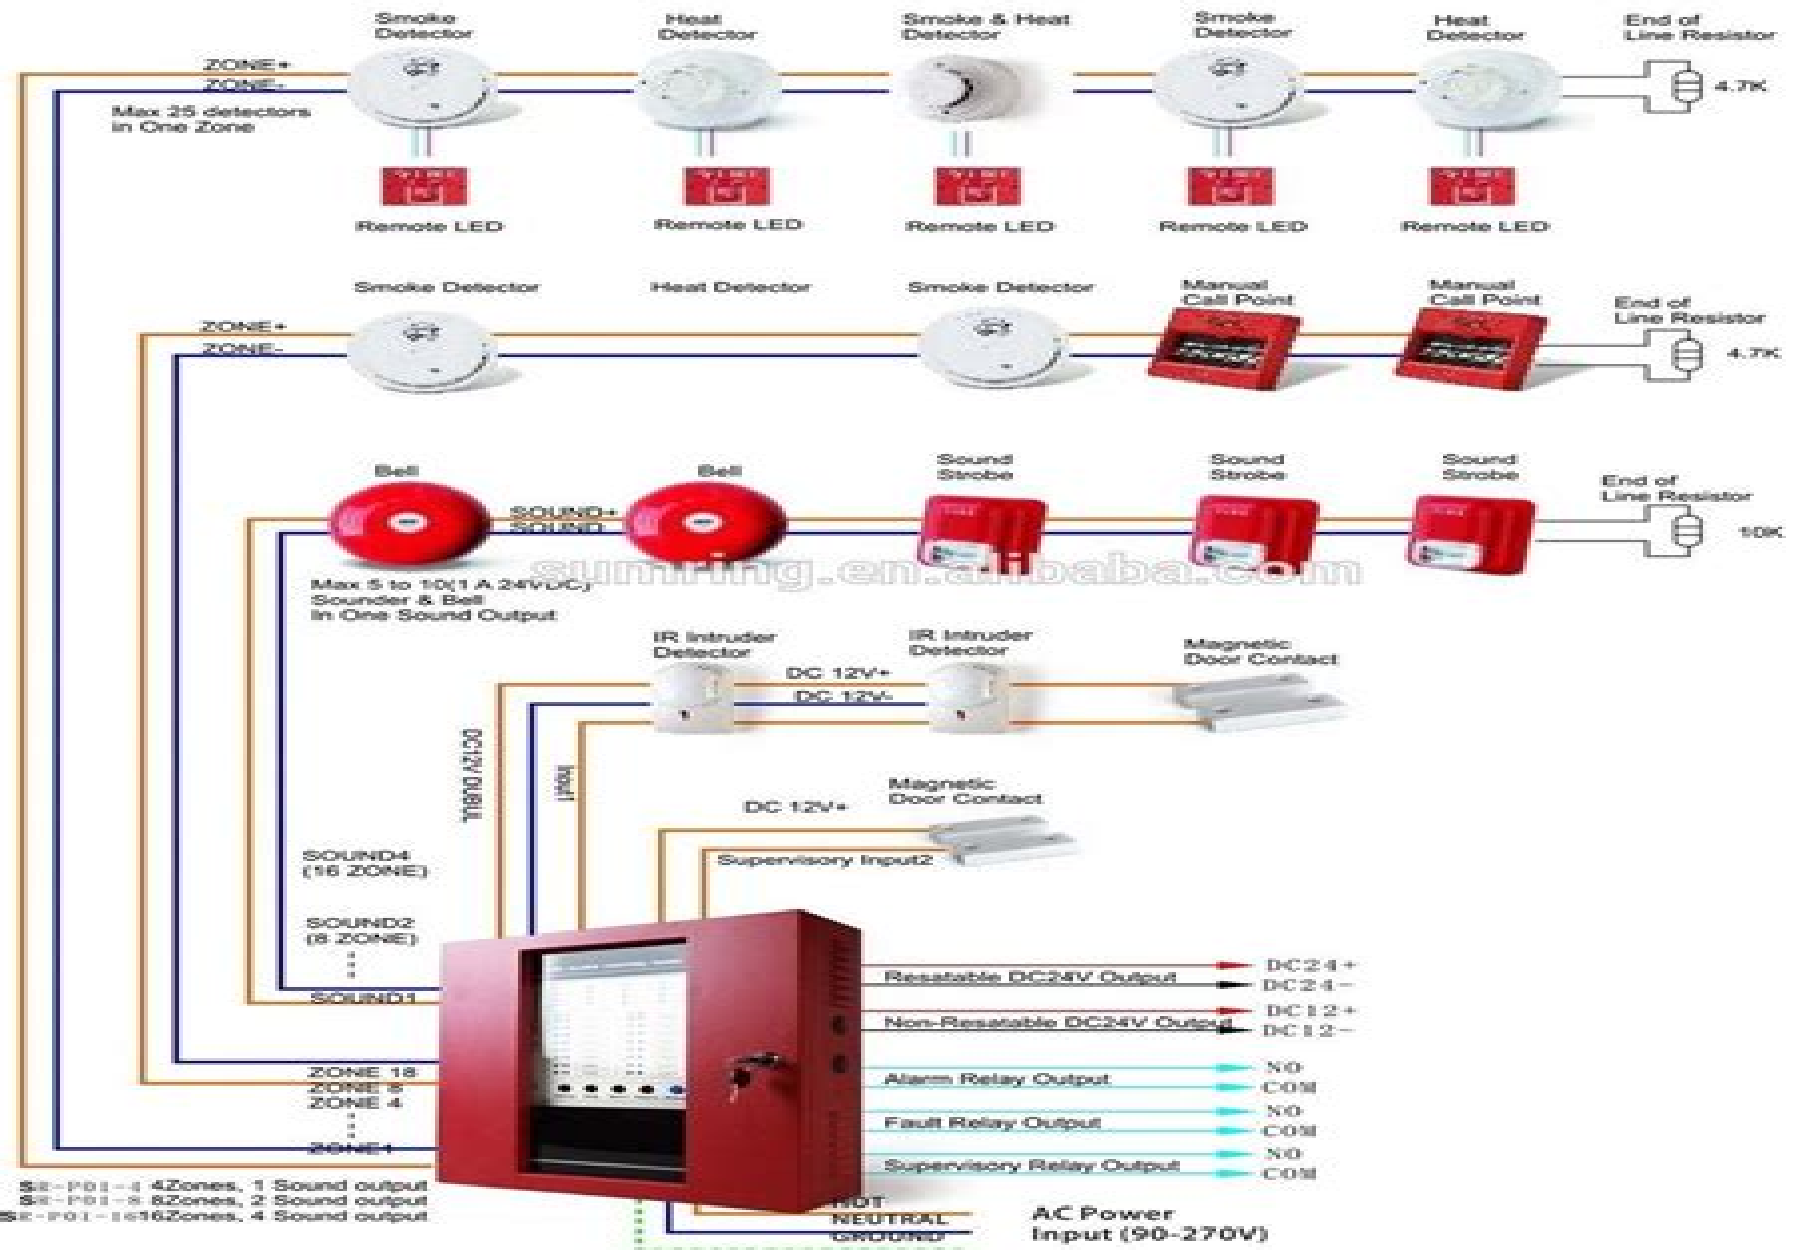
Smoke Detector
Heat Detector
Smoke & Heat Detector
Smoke Detector
Heat Detector
End of Line Resistor

ZONE+
ZONE-
Max 25 detectors in One Zone

4.7K

Remote LED
Remote LED
Remote LED
Remote LED
Remote LED

Smoke Detector
Heat Detector
Smoke Detector
Manual Call Point
Manual Call Point
End of Line Resistor

ZONE+
ZONE-

4.7K

Bell
Bell
Sound Strobe
Sound Strobe
Sound Strobe
End of Line Resistor

SOUND+
SOUND-

10K

sumring.en.alibaba.com

Max 5 to 10(1 A 24VDC) Sounder & Bell In One Sound Output

IR Intruder Detector
IR Intruder Detector
Magnetic Door Contact

DC 12V+
DC 12V-

DC12V OUTPUT
Input

Magnetic Door Contact
DC 12V+
Supervisory Input2

SOUND4 (16 ZONE)
SOUND2 (8 ZONE)
⋮
SOUND1

Resatable DC24V Output
DC24+
DC24−
Non-Resatable DC24V Output
DC12+
DC12−
Alarm Relay Output
NO
COM
Fault Relay Output
NO
COM
Supervisory Relay Output
NO
COM

ZONE 16
ZONE 8
ZONE 4
⋮
ZONE1

SE-P01-4 4Zones, 1 Sound output
SE-P01-8 8Zones, 2 Sound output
SE-P01-16 16Zones, 4 Sound output

HOT
NEUTRAL
GROUND

AC Power Input (90-270V)